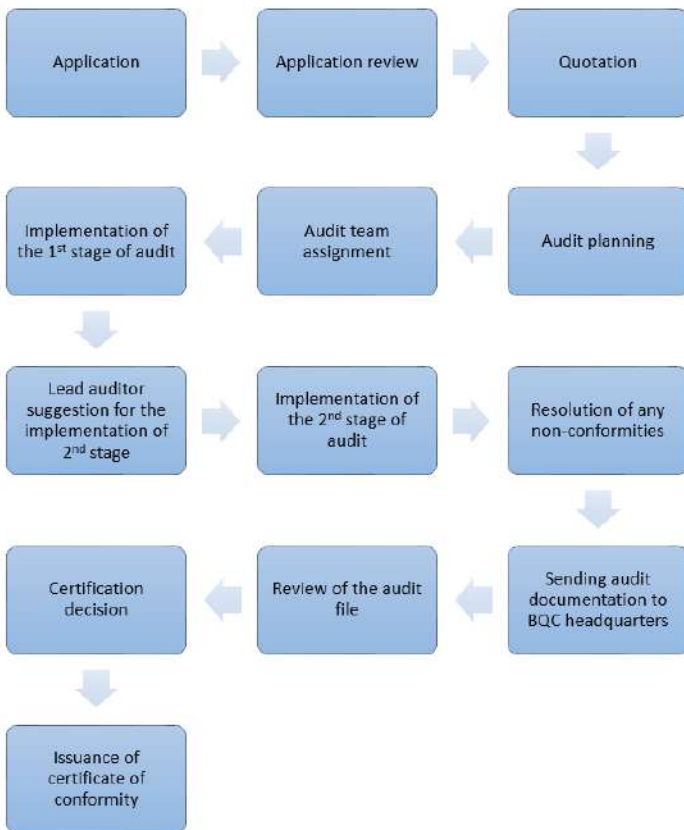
Application

Application review

Quotation

Audit planning

Audit team assignment

Implementation of the 1$^{st}$ stage of audit

Lead auditor suggestion for the implementation of 2$^{nd}$ stage

Implementation of the 2$^{nd}$ stage of audit

Resolution of any non-conformities

Sending audit documentation to BQC headquarters

Review of the audit file

Certification decision

Issuance of certificate of conformity